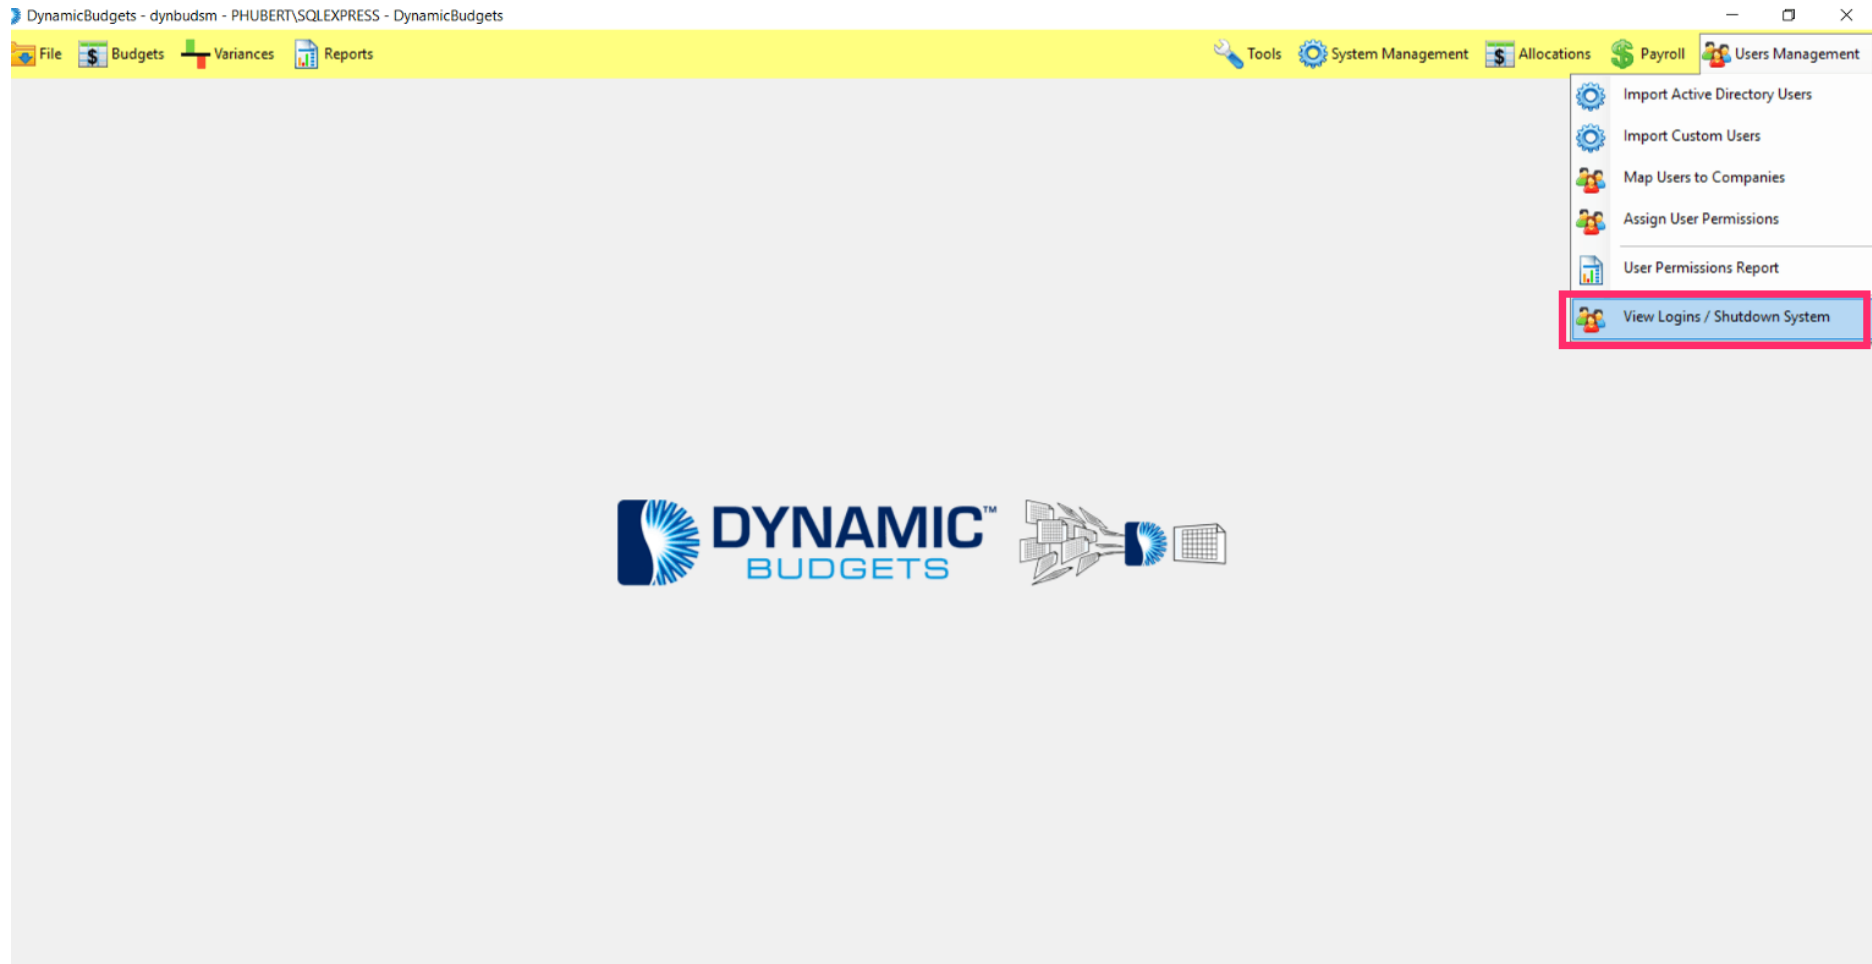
DynamicBudgets - dynbudsm - PHUBERT\SQLEXPRESS - DynamicBudgets

File Budgets Variances Reports Tools System Management Allocations Payroll Users Management

Import Active Directory Users
Import Custom Users
Map Users to Companies
Assign User Permissions
User Permissions Report
View Logins / Shutdown System

DYNAMIC™
BUDGETS